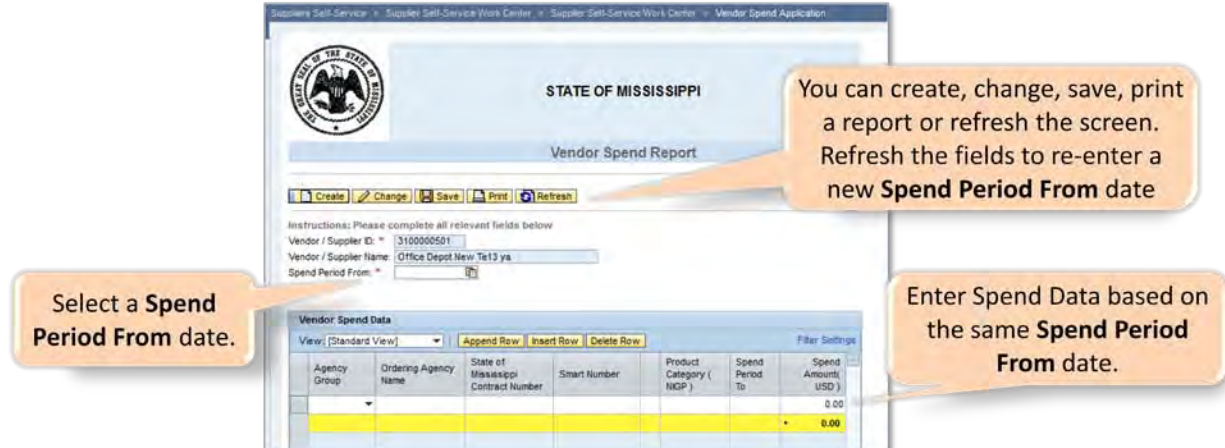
Suppliers Self-Service > Supplier Self-Service Work Center > Supplier Self-Service Work Center > Vendor Spend Application

STATE OF MISSISSIPPI

Vendor Spend Report

You can create, change, save, print a report or refresh the screen. Refresh the fields to re-enter a new **Spend Period From** date

Create | Change | Save | Print | Refresh

Instructions: Please complete all relevant fields below

Vendor / Supplier ID: * 3100000501

Vendor / Supplier Name: Office Depot New Te13 ya

Spend Period From: *

Select a **Spend Period From** date.

Vendor Spend Data

View: [Standard View] | Append Row | Insert Row | Delete Row | Filter Settings

| Agency Group | Ordering Agency Name | State of Mississippi Contract Number | Smart Number | Product Category ( NIGP ) | Spend Period To | Spend Amount( USD ) |
|---|---|---|---|---|---|---|
| | | | | | | 0.00 |
| | | | | | | 0.00 |

Enter Spend Data based on the same **Spend Period From** date.